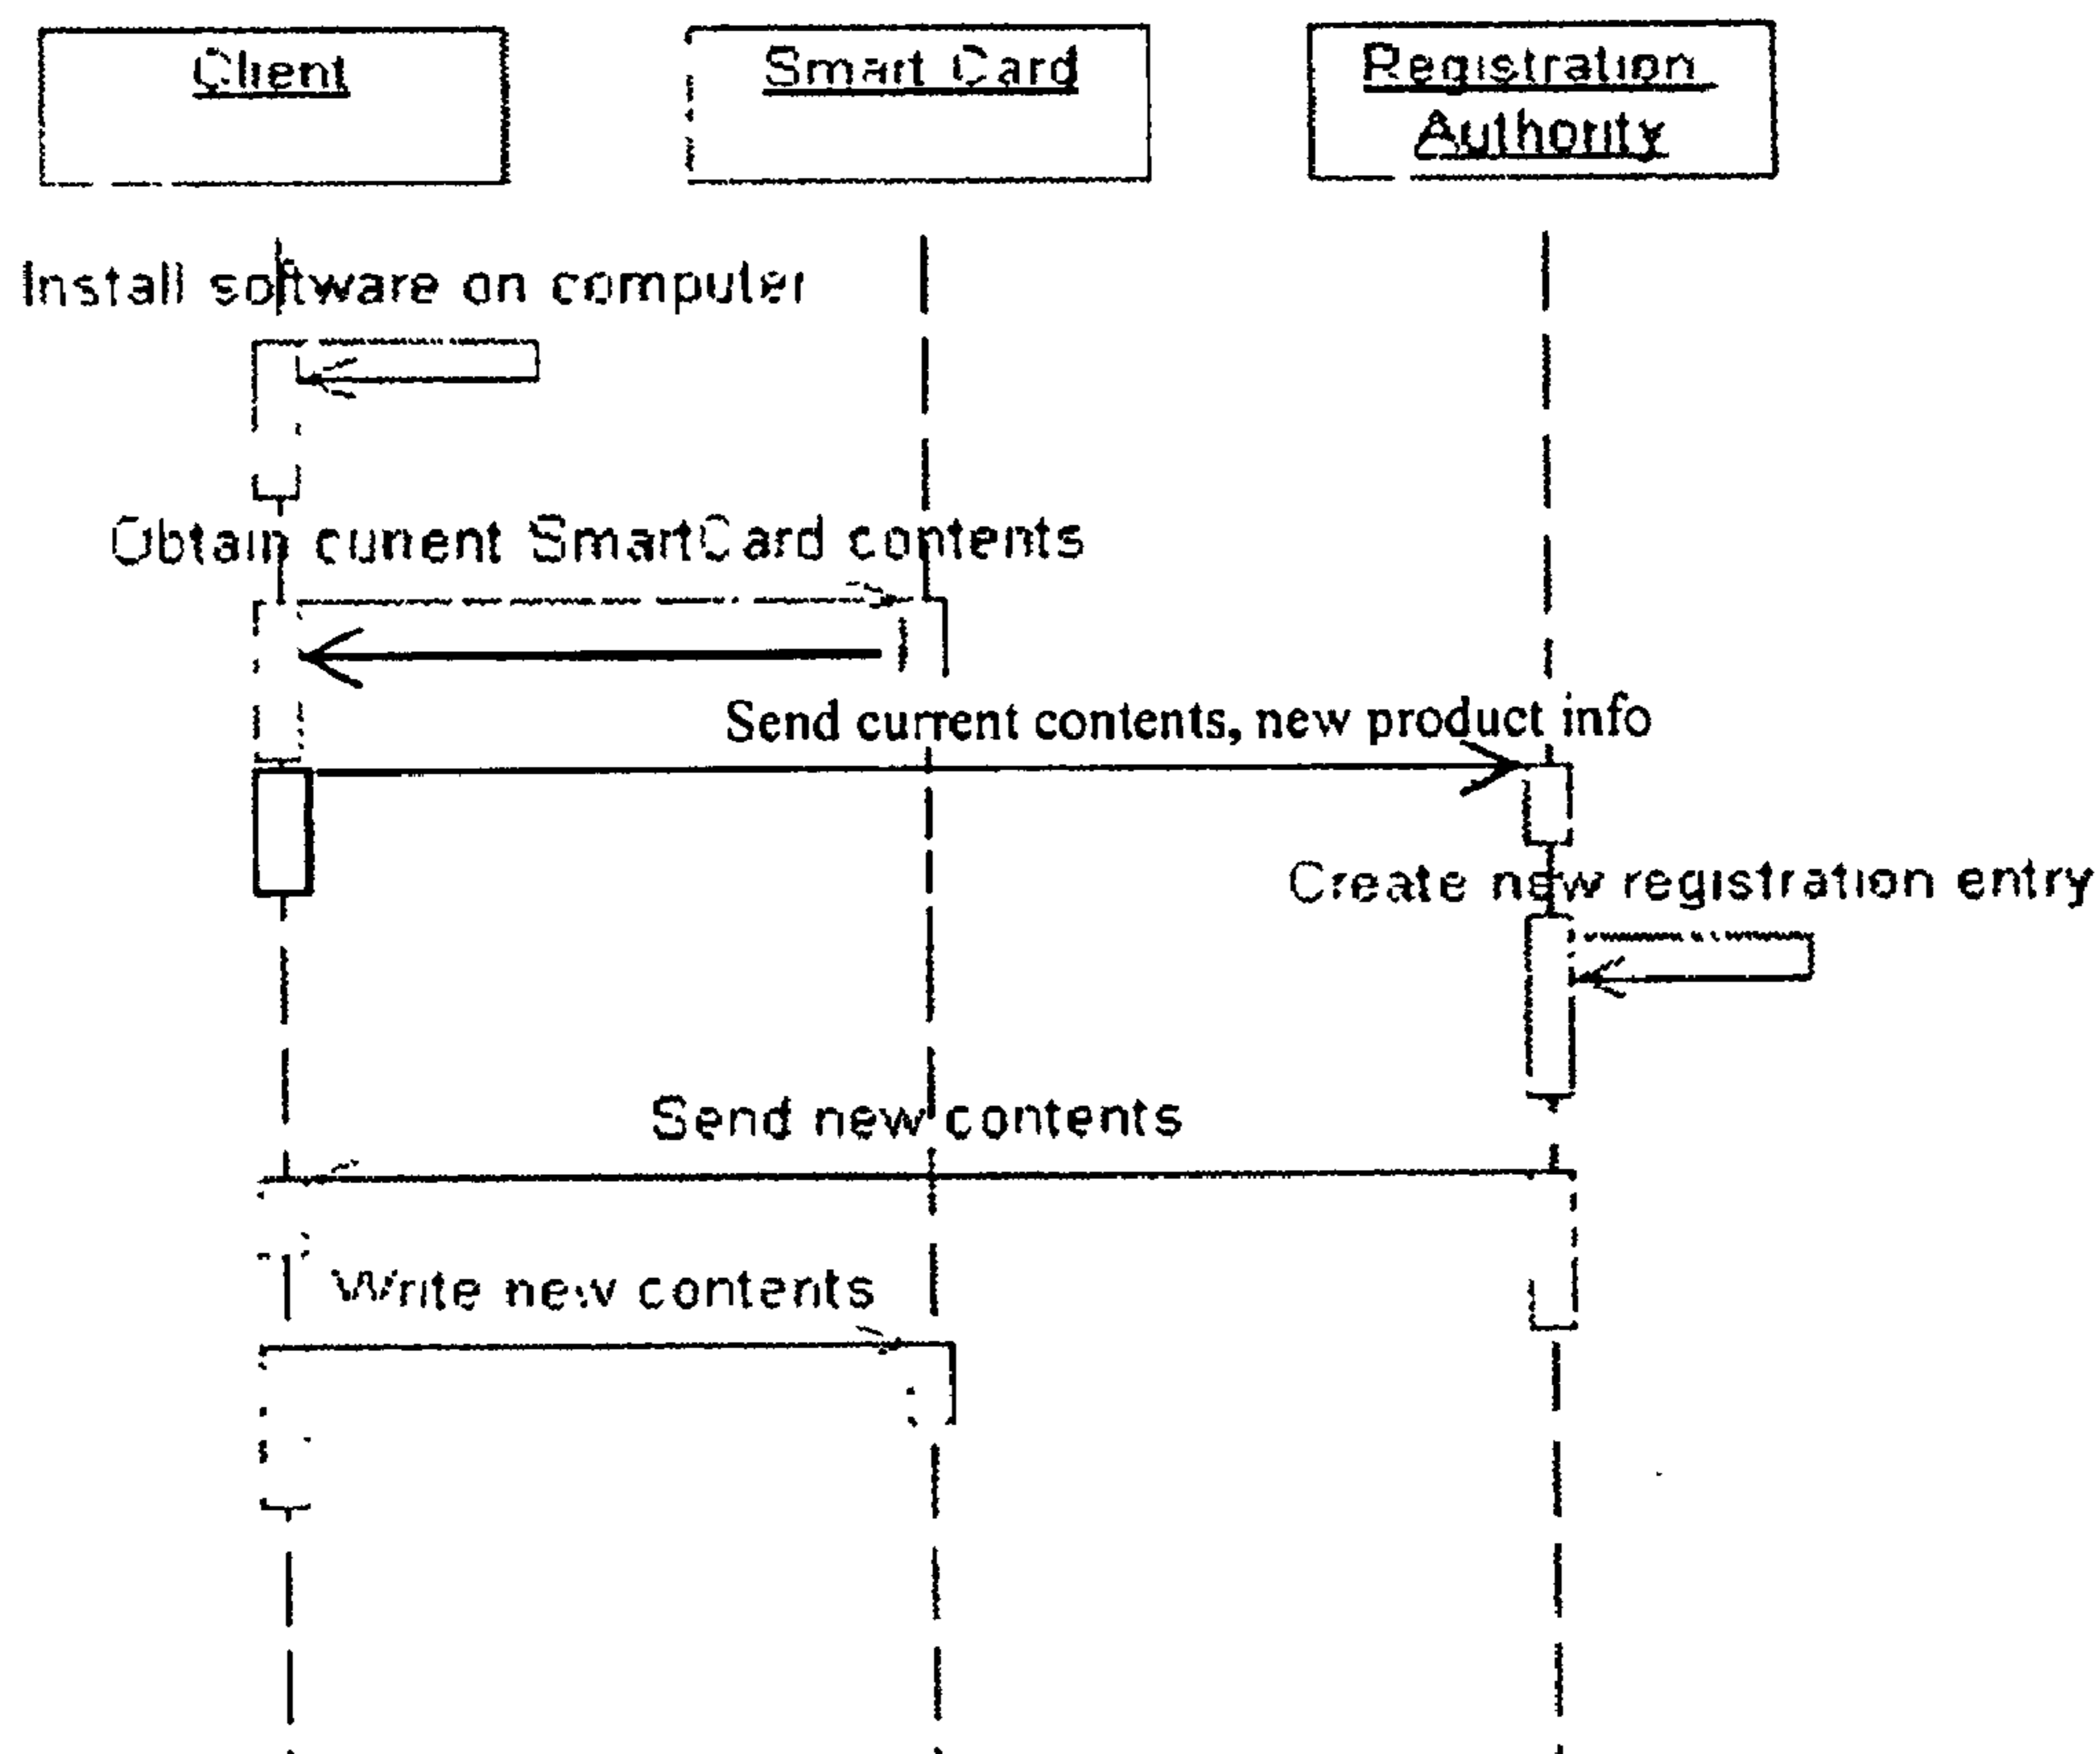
Client

Smart Card

Registration Authority

Install software on computer

Obtain cunent SmartCard contents

Send current contents, new product info

Create new registration entry

Send new contents

Write new contents